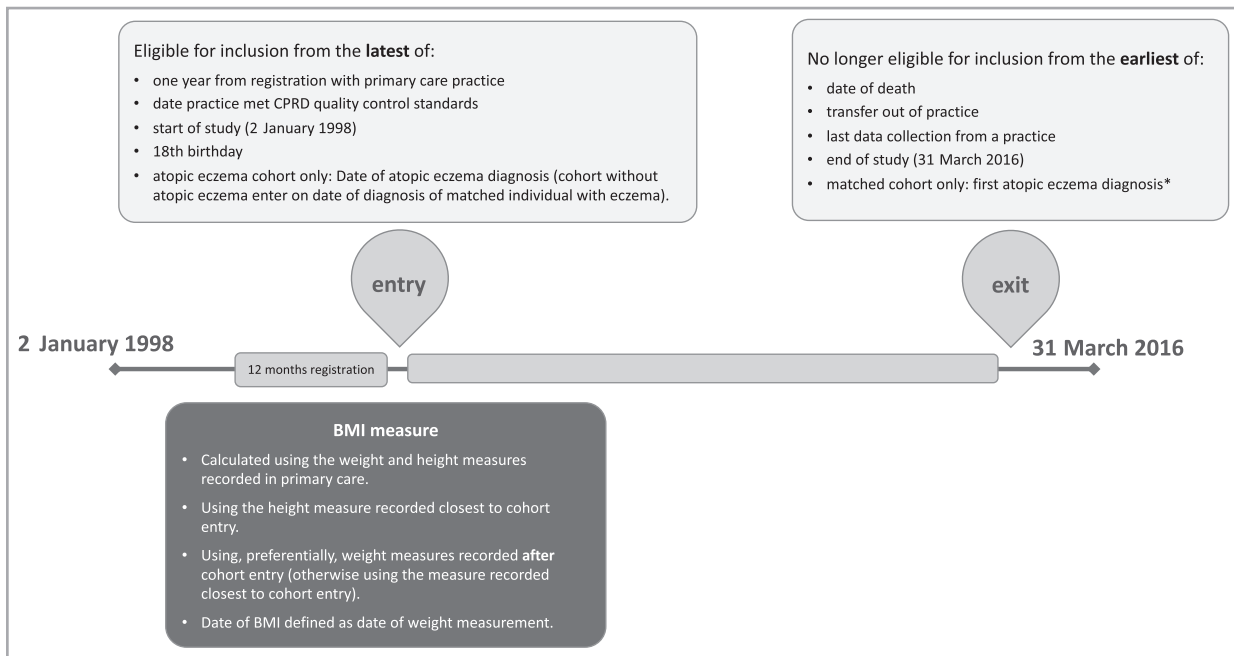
Eligible for inclusion from the **latest** of:

- one year from registration with primary care practice
- date practice met CPRD quality control standards
- start of study (2 January 1998)
- 18th birthday
- atopic eczema cohort only: Date of atopic eczema diagnosis (cohort without atopic eczema enter on date of diagnosis of matched individual with eczema).

No longer eligible for inclusion from the **earliest** of:

- date of death
- transfer out of practice
- last data collection from a practice
- end of study (31 March 2016)
- matched cohort only: first atopic eczema diagnosis*

entry

exit

2 January 1998

12 months registration

31 March 2016

BMI measure

- Calculated using the weight and height measures recorded in primary care.
- Using the height measure recorded closest to cohort entry.
- Using, preferentially, weight measures recorded **after** cohort entry (otherwise using the measure recorded closest to cohort entry).
- Date of BMI defined as date of weight measurement.